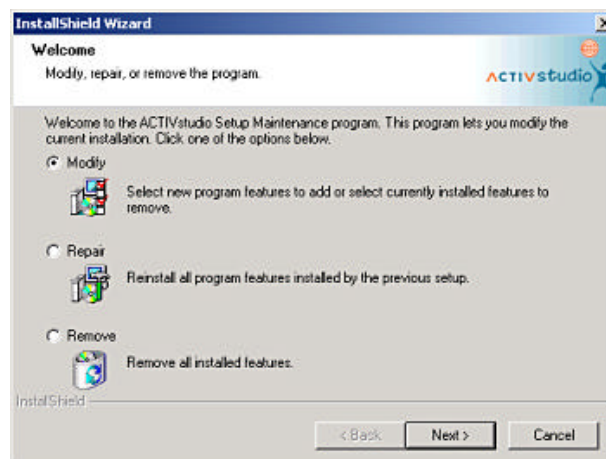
InstallShield Wizard

×

Welcome

Modify, repair, or remove the program.

ACTIVstudio

Welcome to the ACTIVstudio Setup Maintenance program. This program lets you modify the current installation. Click one of the options below.

Modify

Select new program features to add or select currently installed features to remove.

Repair

Reinstall all program features installed by the previous setup.

Remove

Remove all installed features.

InstallShield

< Back

Next >

Cancel